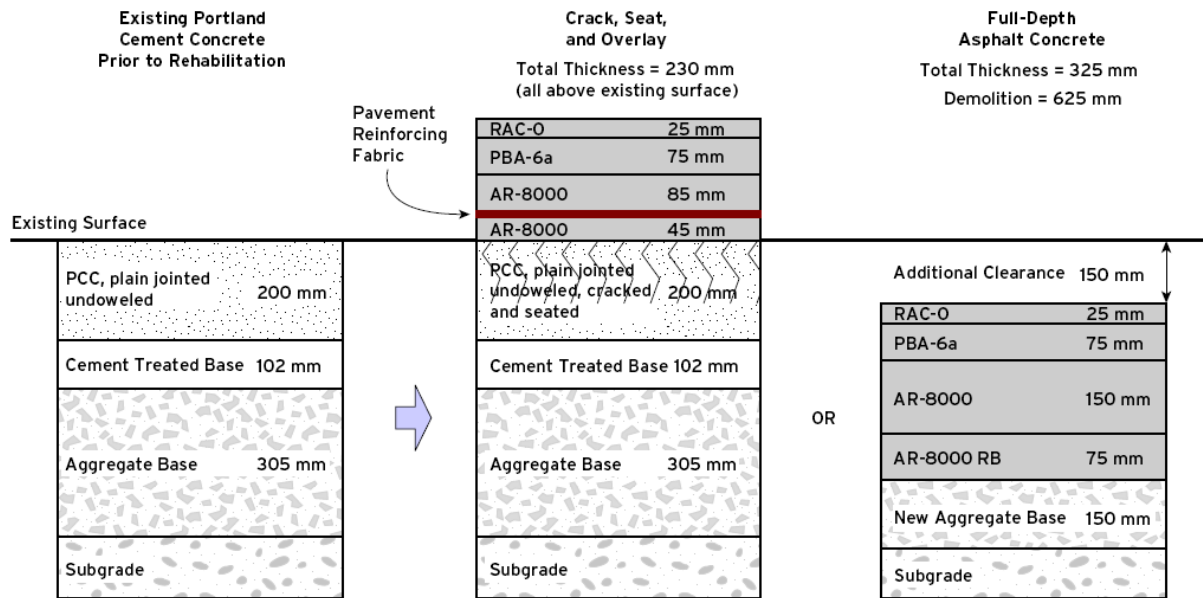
Existing Portland Cement Concrete Prior to Rehabilitation

Crack, Seat, and Overlay

Total Thickness = 230 mm (all above existing surface)

Full-Depth Asphalt Concrete

Total Thickness = 325 mm

Demolition = 625 mm

Pavement Reinforcing Fabric

| RAC-O | 25 mm |
|---|---|
| PBA-6a | 75 mm |
| AR-8000 | 85 mm |
| AR-8000 | 45 mm |

Existing Surface

PCC, plain jointed undoweled 200 mm

Cement Treated Base 102 mm

Aggregate Base 305 mm

Subgrade

PCC, plain jointed undoweled, cracked and seated 200 mm

Cement Treated Base 102 mm

Aggregate Base 305 mm

Subgrade

OR

Additional Clearance 150 mm

| RAC-O | 25 mm |
|---|---|
| PBA-6a | 75 mm |
| AR-8000 | 150 mm |
| AR-8000 RB | 75 mm |
| New Aggregate Base | 150 mm |
| Subgrade | |